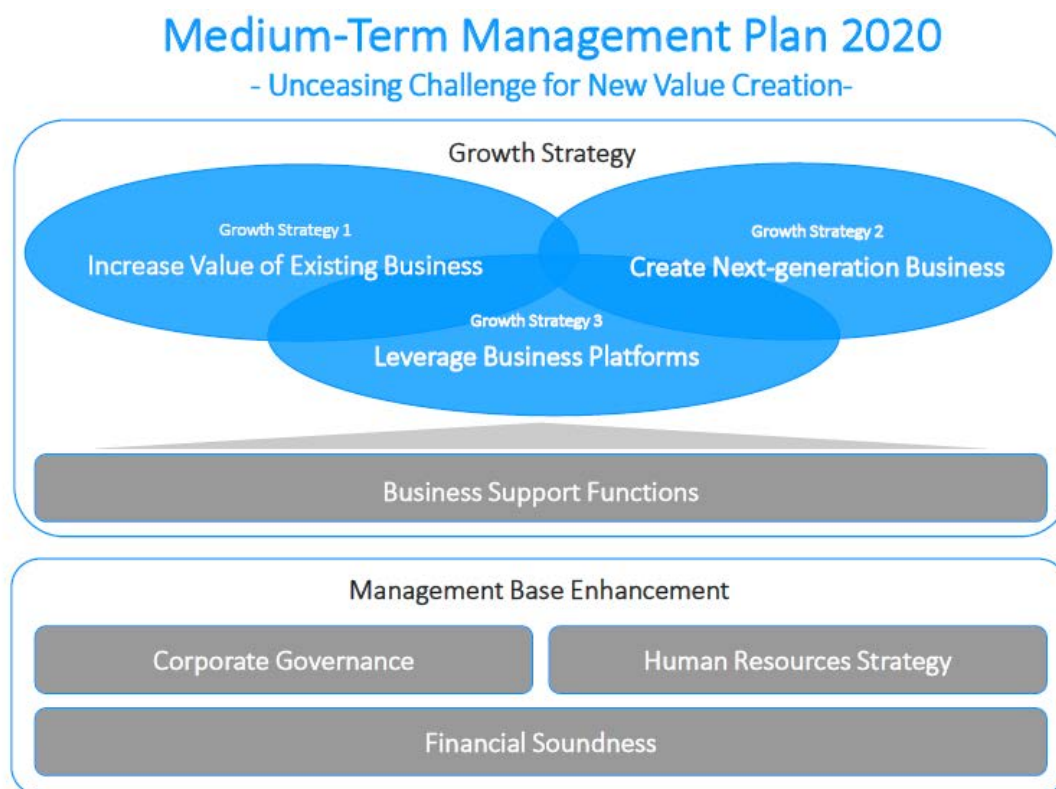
Medium-Term Management Plan 2020

- Unceasing Challenge for New Value Creation-

Growth Strategy

Growth Strategy 1
Increase Value of Existing Business

Growth Strategy 2
Create Next-generation Business

Growth Strategy 3
Leverage Business Platforms

Business Support Functions

Management Base Enhancement

Corporate Governance

Human Resources Strategy

Financial Soundness